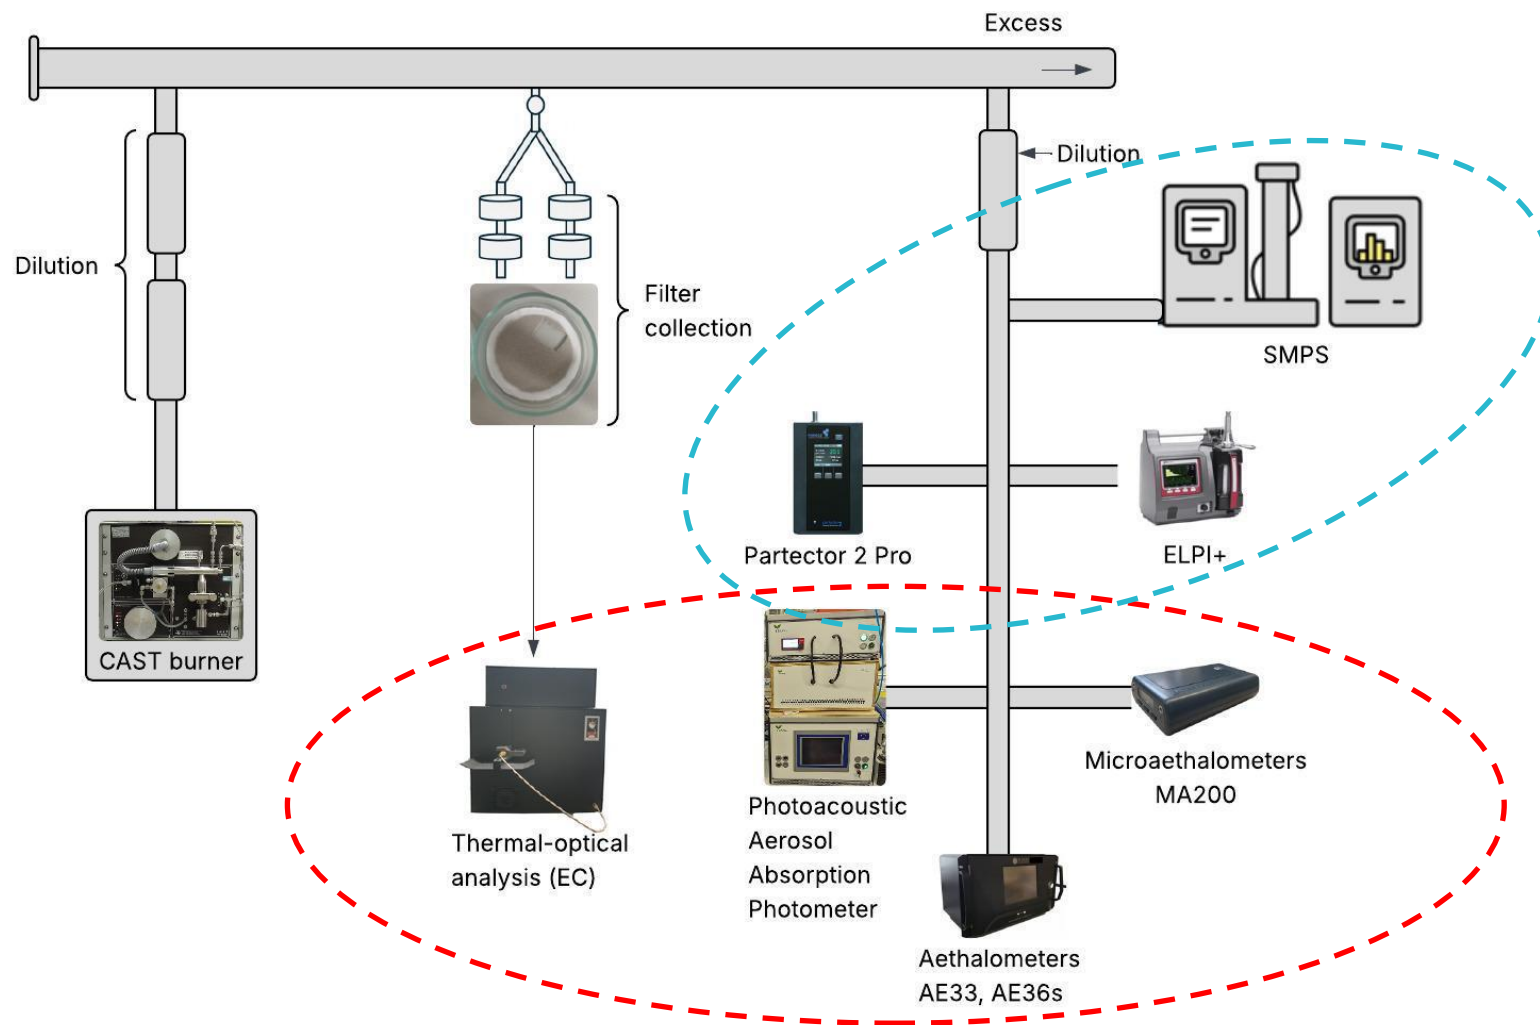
Excess

Dilution

Dilution

Filter collection

SMPS

Partector 2 Pro

ELPI+

CAST burner

Thermal-optical analysis (EC)

Photoacoustic Aerosol Absorption Photometer

Microaethalometers MA200

Aethalometers AE33, AE36s